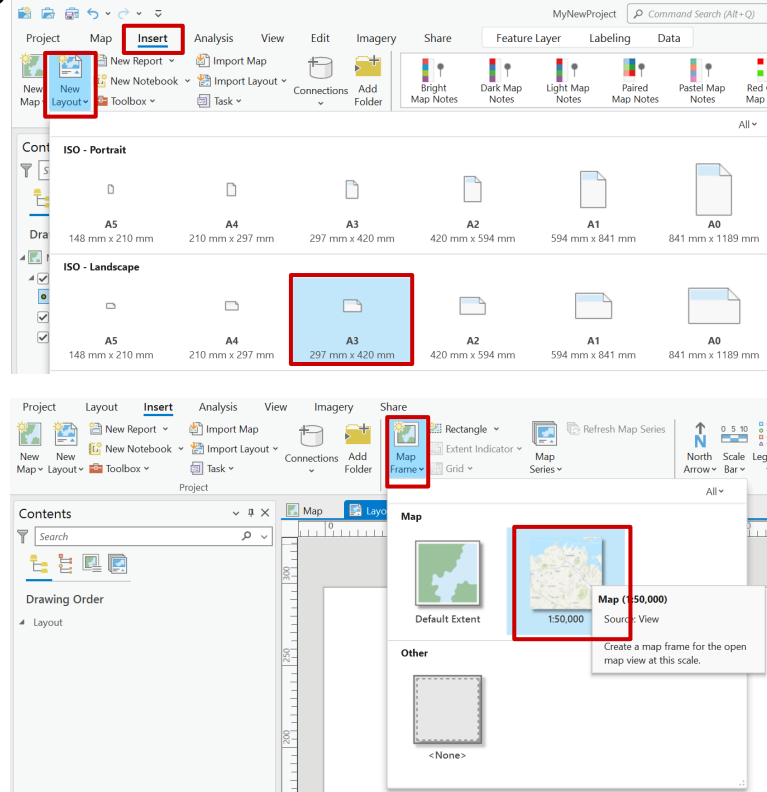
MyNewProject
Command Search (Alt+Q)

Project Map Insert Analysis View Edit Imagery Share Feature Layer Labeling Data

New Map New Layout New Report New Notebook Toolbox Import Map Import Layout Task Connections Add Folder Bright Map Notes Dark Map Notes Light Map Notes Paired Map Notes Pastel Map Notes Red Map

All

Cont

Draw

ISO - Portrait

| A5 | A4 | A3 | A2 | A1 | A0 |
|---|---|---|---|---|---|
| 148 mm x 210 mm | 210 mm x 297 mm | 297 mm x 420 mm | 420 mm x 594 mm | 594 mm x 841 mm | 841 mm x 1189 mm |

ISO - Landscape

| A5 | A4 | A3 | A2 | A1 | A0 |
|---|---|---|---|---|---|
| 148 mm x 210 mm | 210 mm x 297 mm | 297 mm x 420 mm | 420 mm x 594 mm | 594 mm x 841 mm | 841 mm x 1189 mm |

Project Layout Insert Analysis View Imagery Share

New Map New Layout New Report New Notebook Toolbox Import Map Import Layout Task Connections Add Folder Map Frame Rectangle Extent Indicator Grid Map Series Refresh Map Series North Arrow Scale Bar Leg

Project

Contents

Search

Drawing Order

Layout

Map Layo

All

Map

Default Extent

1:50,000

Map (1:50,000)
Source: View

Create a map frame for the open map view at this scale.

Other

<None>

300 250 200